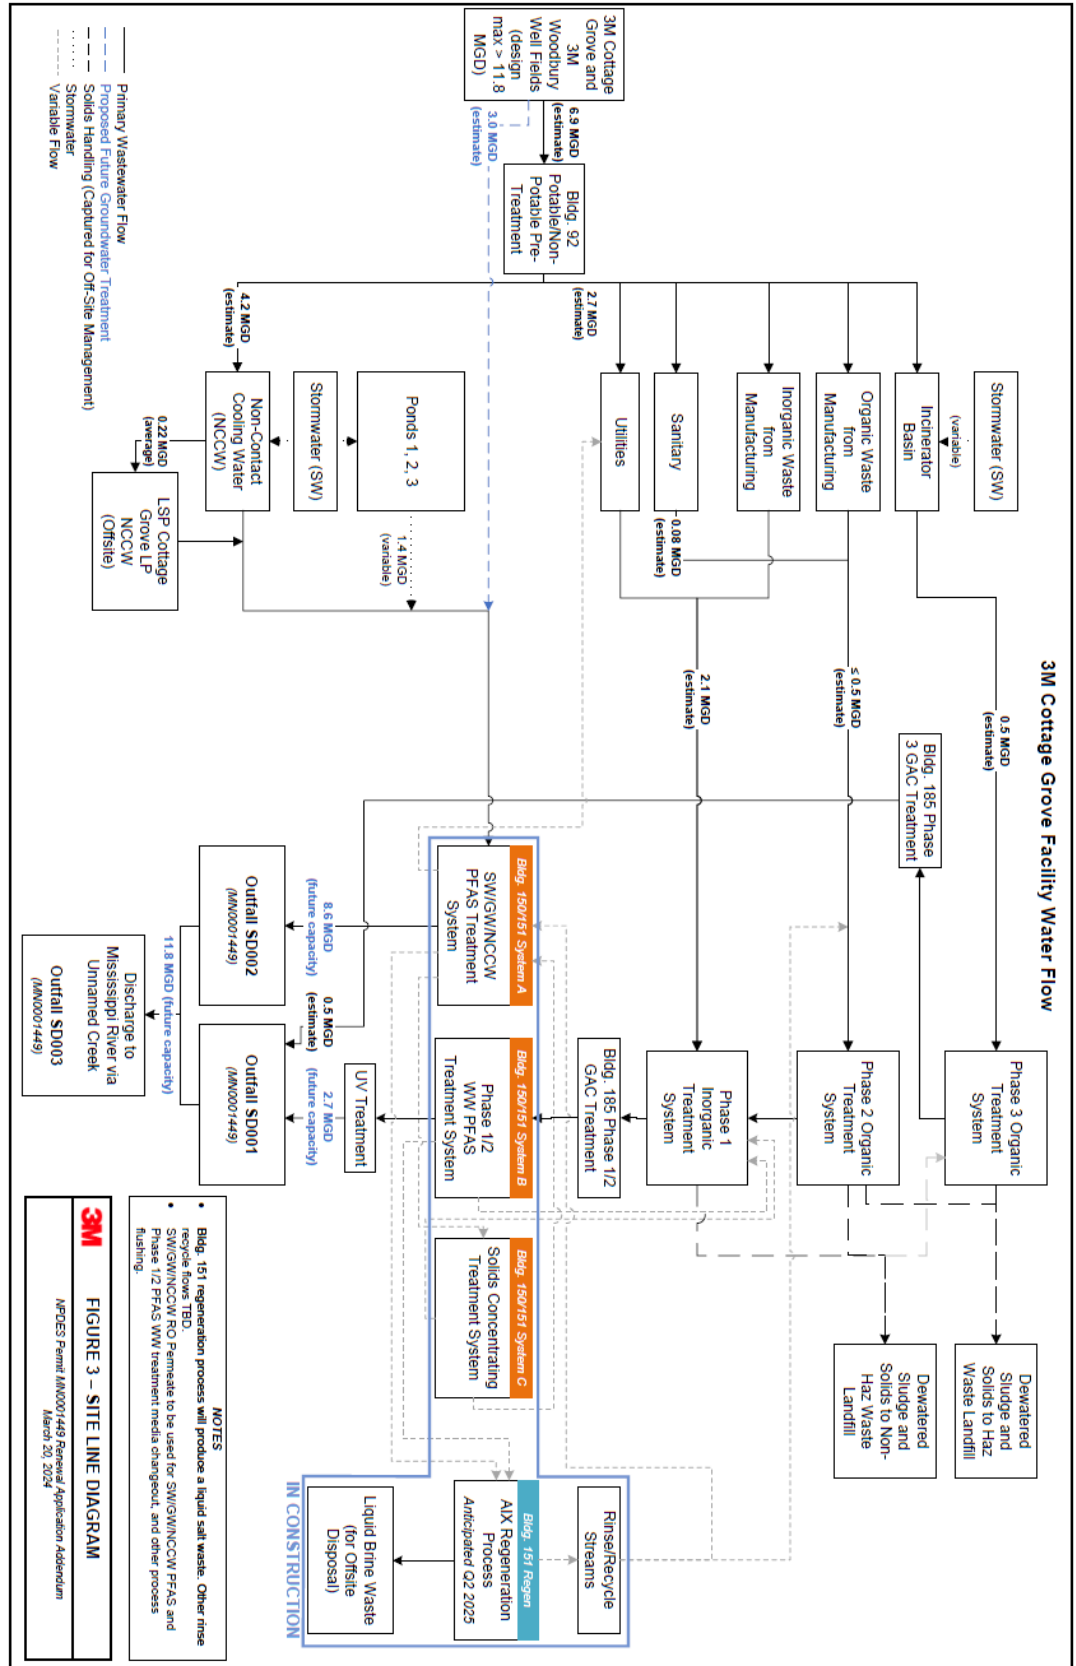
3M Cottage Grove Facility Water Flow

3M Cottage Grove and 3M Woodbury Well Fields (design max > 11.8 MGD)

6.9 MGD (estimate)

3.0 MGD (estimate)

Bldg. 92 Potable/Non-Potable Pre-Treatment

2.7 MGD (estimate)

4.2 MGD (estimate)

Stormwater (SW)

(variable)

Incinerator Basin

Organic Waste from Manufacturing

Inorganic Waste from Manufacturing

Sanitary

Utilities

Ponds 1, 2, 3

Stormwater (SW)

Non-Contact Cooling Water (NCCW)

0.22 MGD (average)

LSP Cottage Grove LP NCCW (Offsite)

1.4 MGD (variable)

0.08 MGD (estimate)

0.5 MGD (estimate)

≤ 0.5 MGD (estimate)

2.1 MGD (estimate)

Bldg. 185 Phase 3 GAC Treatment

Bldg. 150/151 System A

SW/GW/NCCW PFAS Treatment System

Bldg. 150/151 System B

Phase 1/2 WW PFAS Treatment System

Bldg. 150/151 System C

Solids Concentrating Treatment System

Phase 3 Organic Treatment System

Phase 2 Organic Treatment System

Phase 1 Inorganic Treatment System

Bldg. 185 Phase 1/2 GAC Treatment

UV Treatment

8.6 MGD (future capacity)

Outfall SD002 (MN0001449)

0.5 MGD (estimate)

2.7 MGD (future capacity)

Outfall SD001 (MN0001449)

11.8 MGD (future capacity)

Discharge to Mississippi River via Unnamed Creek Outfall SD003 (MN0001449)

Dewatered Sludge and Solids to Haz Waste Landfill

Dewatered Sludge and Solids to Non-Haz Waste Landfill

Rinse/Recycle Streams

Bldg. 151 Regen

AIX Regeneration Process

Anticipated Q2 2025

Liquid Brine Waste (for Offsite Disposal)

IN CONSTRUCTION

Primary Wastewater Flow
Proposed Future Groundwater Treatment
Solids Handling (Captured for Off-Site Management)
Stormwater
Variable Flow

NOTES
• Bldg. 151 regeneration process will produce a liquid salt waste. Other rinse recycle flows TBD.
• SW/GW/NCCW RO Permeate to be used for SW/GW/NCCW PFAS and Phase 1/2 PFAS WW treatment media changeout, and other process flushing.

3M

FIGURE 3 – SITE LINE DIAGRAM

NPDES Permit MN0001449 Renewal Application Addendum
March 20, 2024